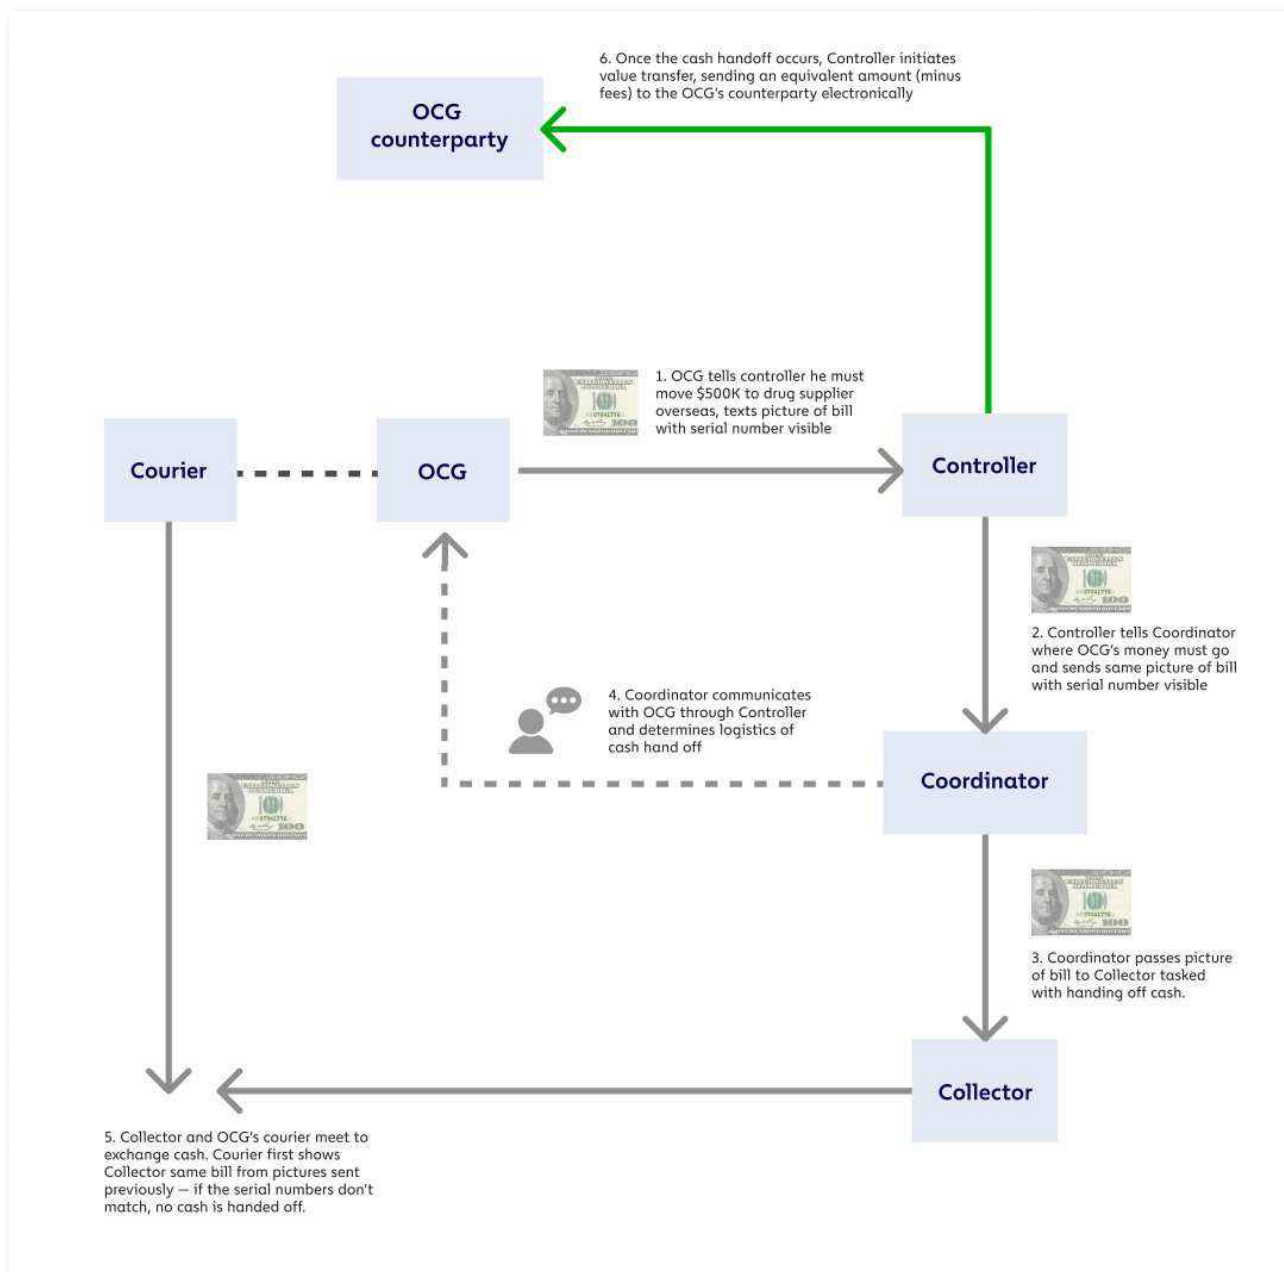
6. Once the cash handoff occurs, Controller initiates value transfer, sending an equivalent amount (minus fees) to the OCG's counterparty electronically

OCG counterparty

1. OCG tells controller he must move $500K to drug supplier overseas, texts picture of bill with serial number visible

Courier

OCG

Controller

2. Controller tells Coordinator where OCG's money must go and sends same picture of bill with serial number visible

4. Coordinator communicates with OCG through Controller and determines logistics of cash hand off

Coordinator

3. Coordinator passes picture of bill to Collector tasked with handing off cash.

Collector

5. Collector and OCG's courier meet to exchange cash. Courier first shows Collector same bill from pictures sent previously — if the serial numbers don't match, no cash is handed off.